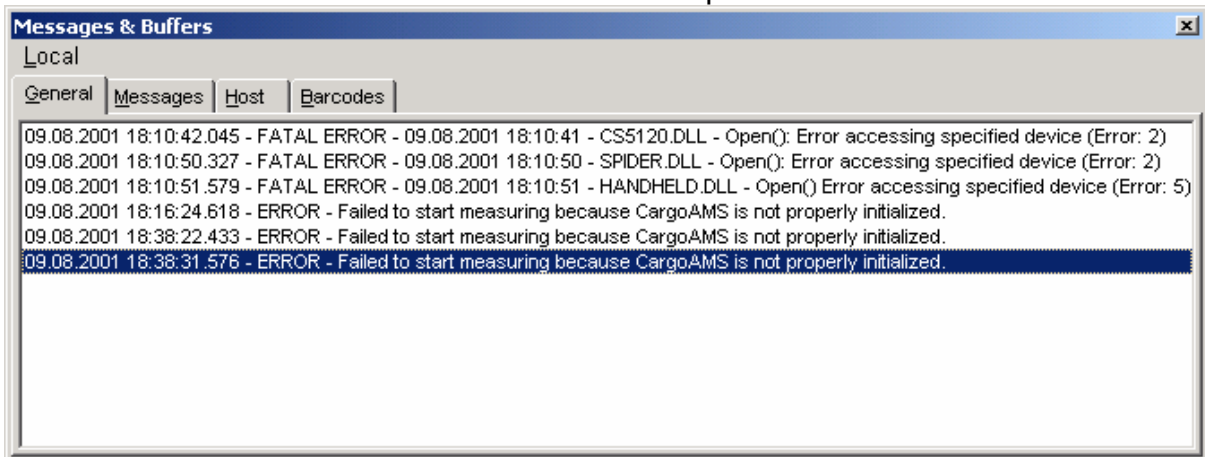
Messages & Buffers

Local

General | Messages | Host | Barcodes

09.08.2001 18:10:42.045 - FATAL ERROR - 09.08.2001 18:10:41 - CS5120.DLL - Open(): Error accessing specified device (Error: 2)
09.08.2001 18:10:50.327 - FATAL ERROR - 09.08.2001 18:10:50 - SPIDER.DLL - Open(): Error accessing specified device (Error: 2)
09.08.2001 18:10:51.579 - FATAL ERROR - 09.08.2001 18:10:51 - HANDHELD.DLL - Open() Error accessing specified device (Error: 5)
09.08.2001 18:16:24.618 - ERROR - Failed to start measuring because CargoAMS is not properly initialized.
09.08.2001 18:38:22.433 - ERROR - Failed to start measuring because CargoAMS is not properly initialized.
09.08.2001 18:38:31.576 - ERROR - Failed to start measuring because CargoAMS is not properly initialized.